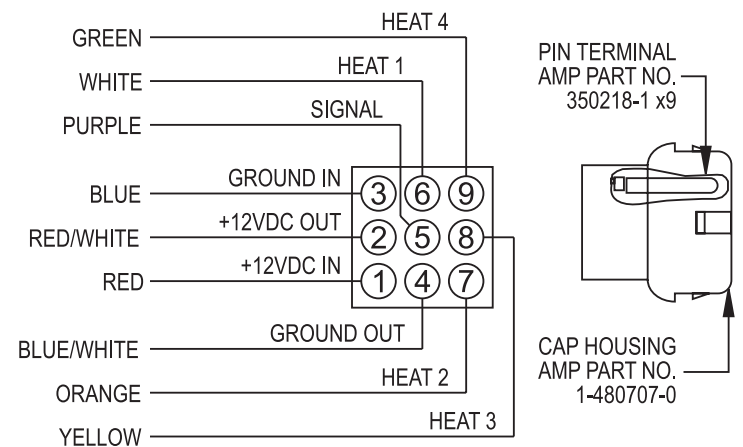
HEAT 4
GREEN
HEAT 1
WHITE
SIGNAL
PURPLE
GROUND IN
BLUE
3 6 9
+12VDC OUT
RED/WHITE
2 5 8
+12VDC IN
RED
1 4 7
GROUND OUT
BLUE/WHITE
HEAT 2
ORANGE
HEAT 3
YELLOW

PIN TERMINAL
AMP PART NO.
350218-1 x9

CAP HOUSING
AMP PART NO.
1-480707-0